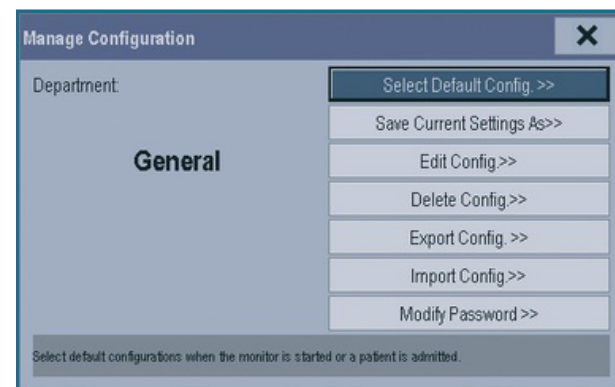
Manage Configuration

Department:

General

Select Default Config. >>

Save Current Settings As>>

Edit Config.>>

Delete Config.>>

Export Config. >>

Import Config.>>

Modify Password >>

Select default configurations when the monitor is started or a patient is admitted.